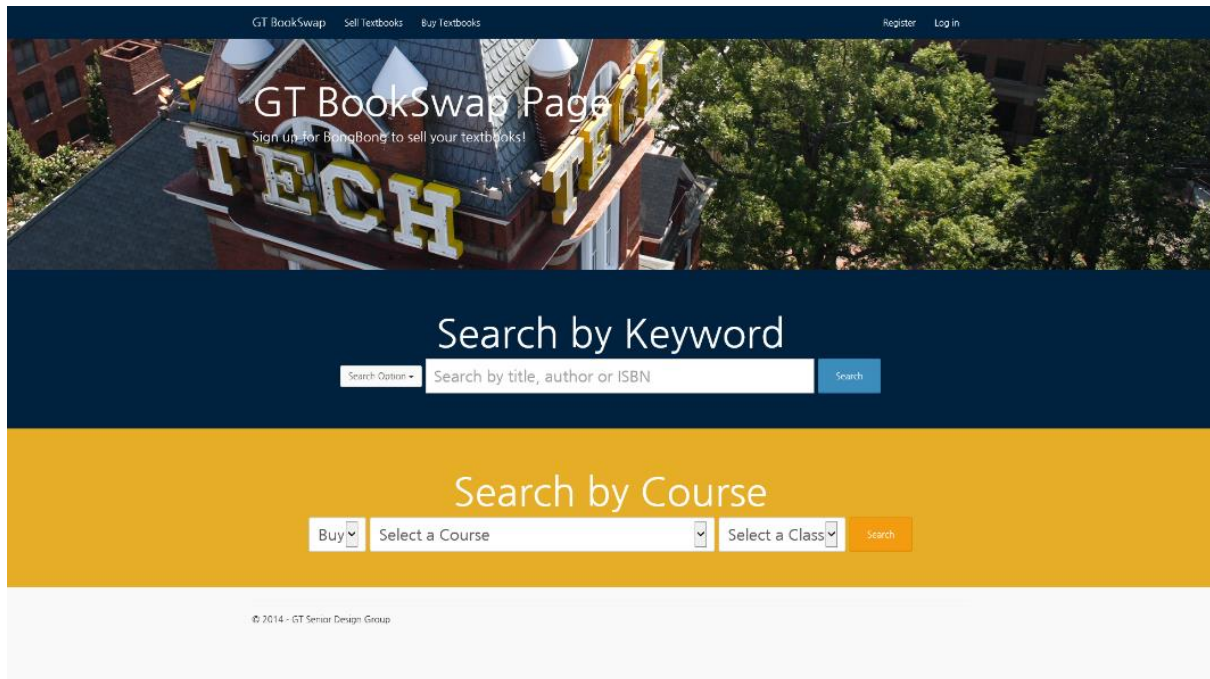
GT BookSwap Sell Textbooks Buy Textbooks Register Log in

TECH

TECH

GT BookSwap Page

Sign up for BongBong to sell your textbooks!

Search by Keyword

Search Option ▾ Search by title, author or ISBN Search

Search by Course

Buy Select a Course Select a Class Search

© 2014 - GT Senior Design Group